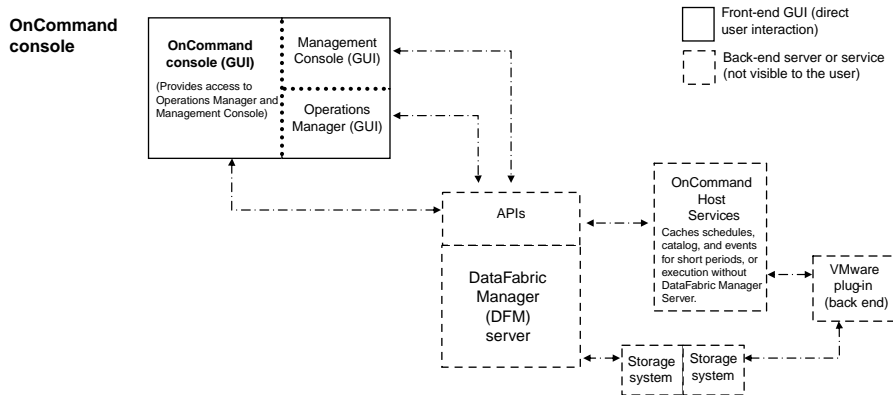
OnCommand console

OnCommand console (GUI)

(Provides access to Operations Manager and Management Console)

Management Console (GUI)

Operations Manager (GUI)

Front-end GUI (direct user interaction)

Back-end server or service (not visible to the user)

APIs

DataFabric Manager (DFM) server

OnCommand Host Services

Caches schedules, catalog, and events for short periods, or execution without DataFabric Manager Server.

VMware plug-in (back end)

Storage system

Storage system